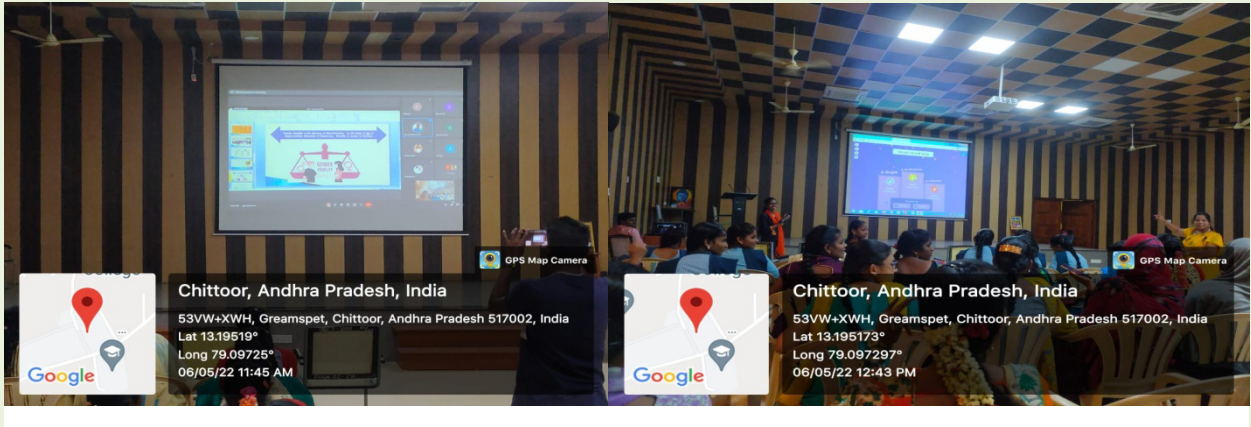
GPS Map Camera

Google

Chittoor, Andhra Pradesh, India

53VW+XWH, Greamspet, Chittoor, Andhra Pradesh 517002, India
Lat 13.19519°
Long 79.09725°
06/05/22 11:45 AM

GPS Map Camera

Google

Chittoor, Andhra Pradesh, India

53VW+XWH, Greamspet, Chittoor, Andhra Pradesh 517002, India
Lat 13.195173°
Long 79.097297°
06/05/22 12:43 PM